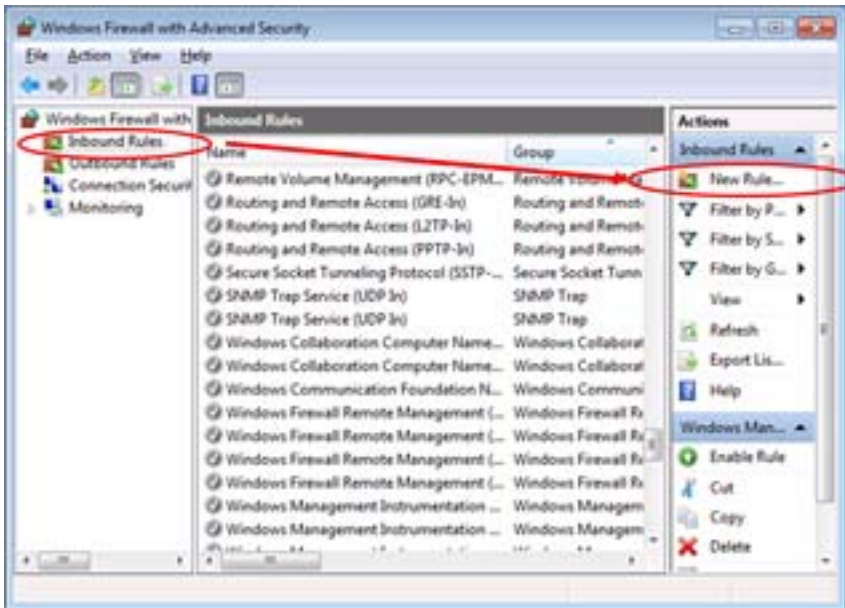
Windows Firewall with Advanced Security

File Action View Help

Windows Firewall with
Inbound Rules
Outbound Rules
Connection Securit
Monitoring

Inbound Rules

| Name | Group |
|---|---|
| Remote Volume Management (RPC-EPM... | Remote Volum |
| Routing and Remote Access (GRE-In) | Routing and Remot |
| Routing and Remote Access (L2TP-In) | Routing and Remot |
| Routing and Remote Access (PPTP-In) | Routing and Remot |
| Secure Socket Tunneling Protocol (SSTP-... | Secure Socket Tunn |
| SNMP Trap Service (UDP In) | SNMP Trap |
| SNMP Trap Service (UDP In) | SNMP Trap |
| Windows Collaboration Computer Name... | Windows Collaborat |
| Windows Collaboration Computer Name... | Windows Collaborat |
| Windows Communication Foundation N... | Windows Communi |
| Windows Firewall Remote Management (... | Windows Firewall R |
| Windows Firewall Remote Management (... | Windows Firewall R |
| Windows Firewall Remote Management (... | Windows Firewall R |
| Windows Firewall Remote Management (... | Windows Firewall R |
| Windows Management Instrumentation ... | Windows Managem |
| Windows Management Instrumentation ... | Windows Managem |

Actions
Inbound Rules
New Rule...
Filter by P...
Filter by S...
Filter by G...
View
Refresh
Export Lis...
Help
Windows Man...
Enable Rule
Cut
Copy
Delete